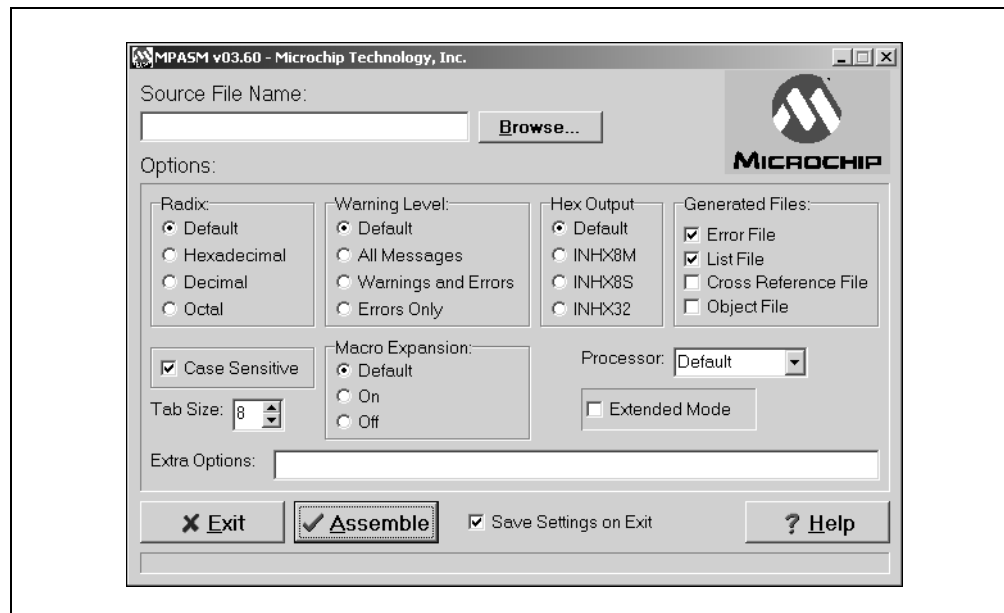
MPASM v03.60 - Microchip Technology, Inc.

Source File Name:

Browse...

MICROCHIP

Options:

Radix:
Default
Hexadecimal
Decimal
Octal

Warning Level:
Default
All Messages
Warnings and Errors
Errors Only

Hex Output
Default
INHX8M
INHX8S
INHX32

Generated Files:
Error File
List File
Cross Reference File
Object File

Case Sensitive

Macro Expansion:
Default
On
Off

Processor: Default

Tab Size: 8

Extended Mode

Extra Options:

Exit

Assemble

Save Settings on Exit

? Help